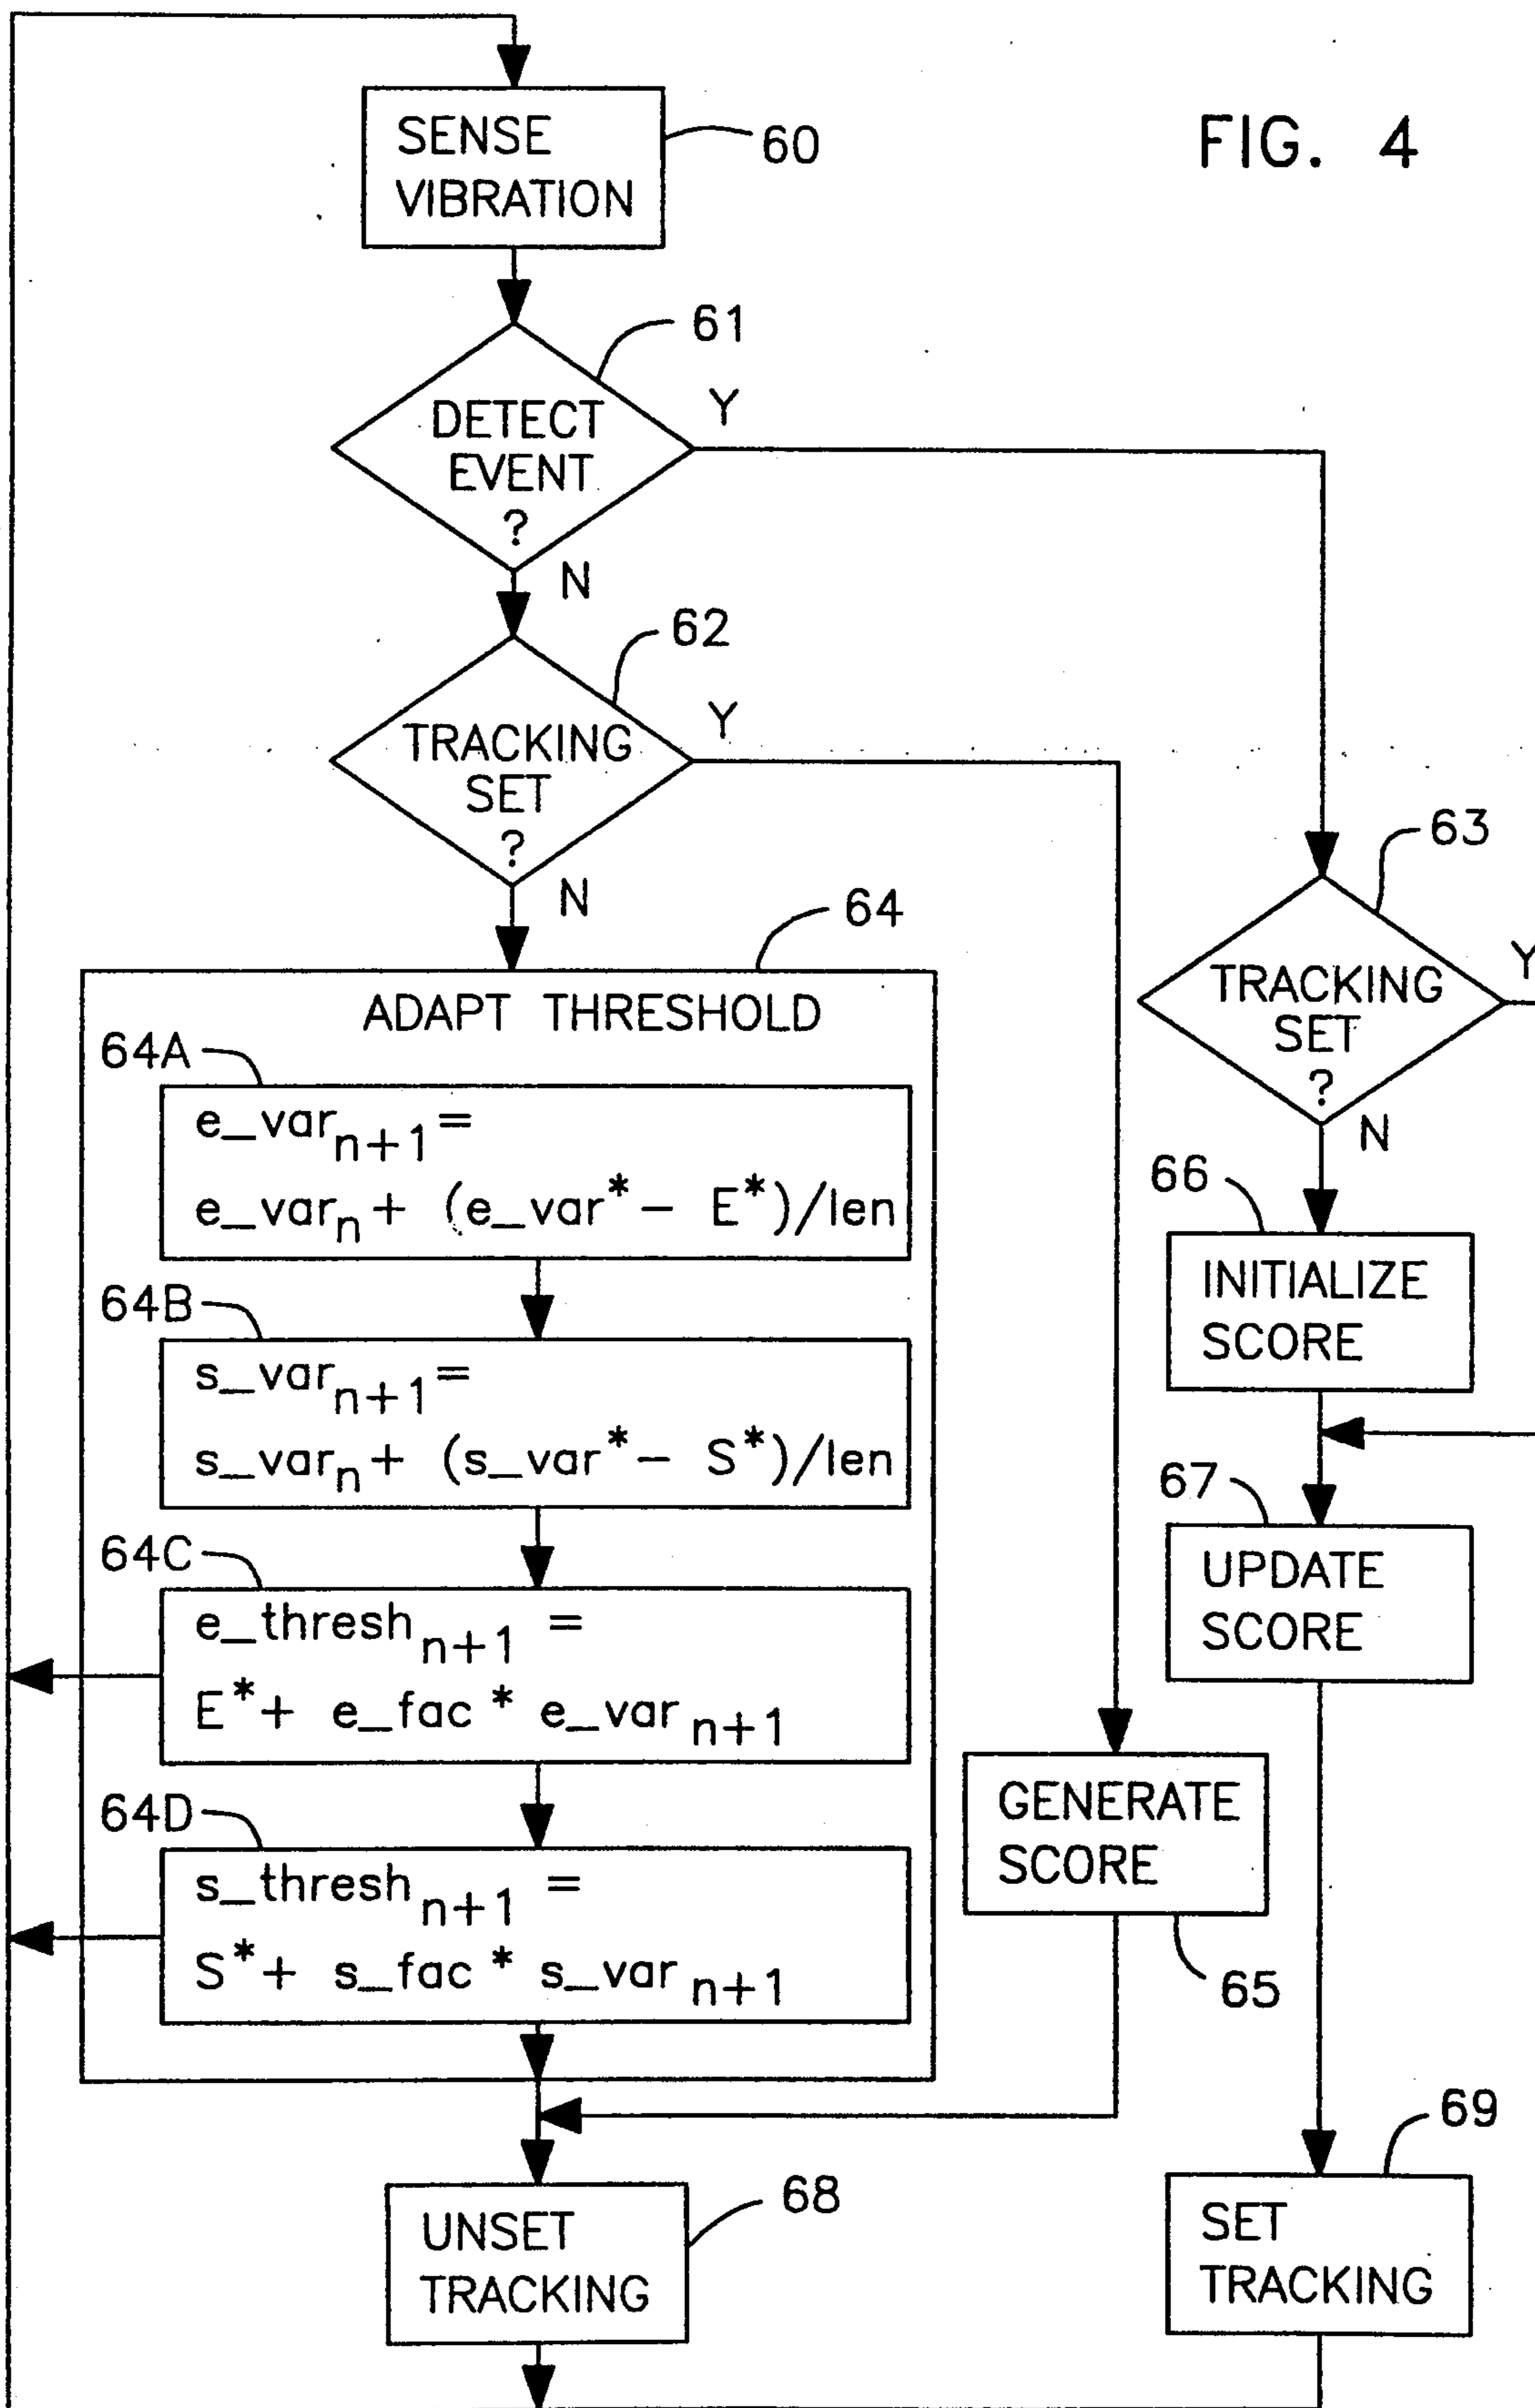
FIG. 4

SENSE VIBRATION
60

61
DETECT EVENT ?
Y
N

62
TRACKING SET ?
Y
N

63
TRACKING SET ?
Y
N

64
ADAPT THRESHOLD

64A
$e\_var_{n+1} =$
$e\_var_n + (e\_var^* - E^*)/len$

64B
$s\_var_{n+1} =$
$s\_var_n + (s\_var^* - S^*)/len$

64C
$e\_thresh_{n+1} =$
$E^* + e\_fac * e\_var_{n+1}$

64D
$s\_thresh_{n+1} =$
$S^* + s\_fac * s\_var_{n+1}$

66
INITIALIZE SCORE

67
UPDATE SCORE

GENERATE SCORE
65

69
SET TRACKING

UNSET TRACKING
68